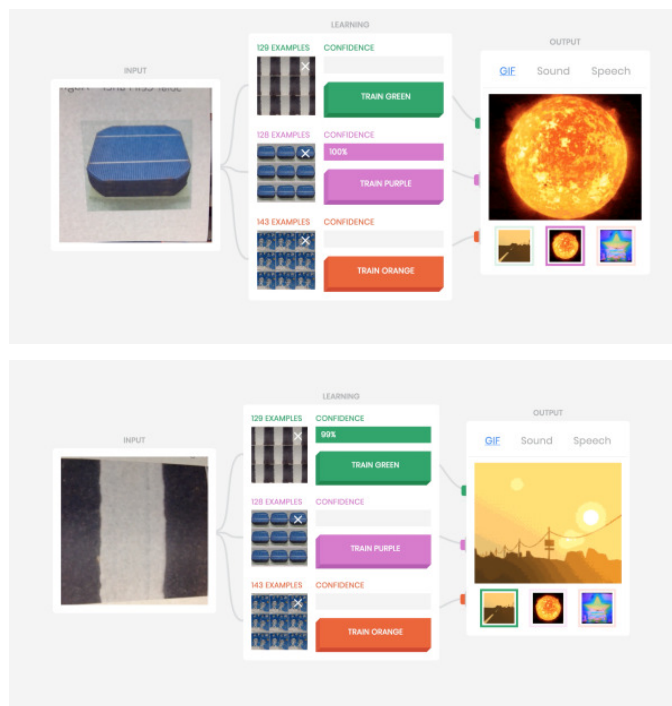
LEARNING

INPUT

129 EXAMPLES CONFIDENCE

TRAIN GREEN

128 EXAMPLES CONFIDENCE

100%

TRAIN PURPLE

143 EXAMPLES CONFIDENCE

TRAIN ORANGE

OUTPUT

GIF Sound Speech

LEARNING

INPUT

129 EXAMPLES CONFIDENCE

99%

TRAIN GREEN

128 EXAMPLES CONFIDENCE

TRAIN PURPLE

143 EXAMPLES CONFIDENCE

TRAIN ORANGE

OUTPUT

GIF Sound Speech